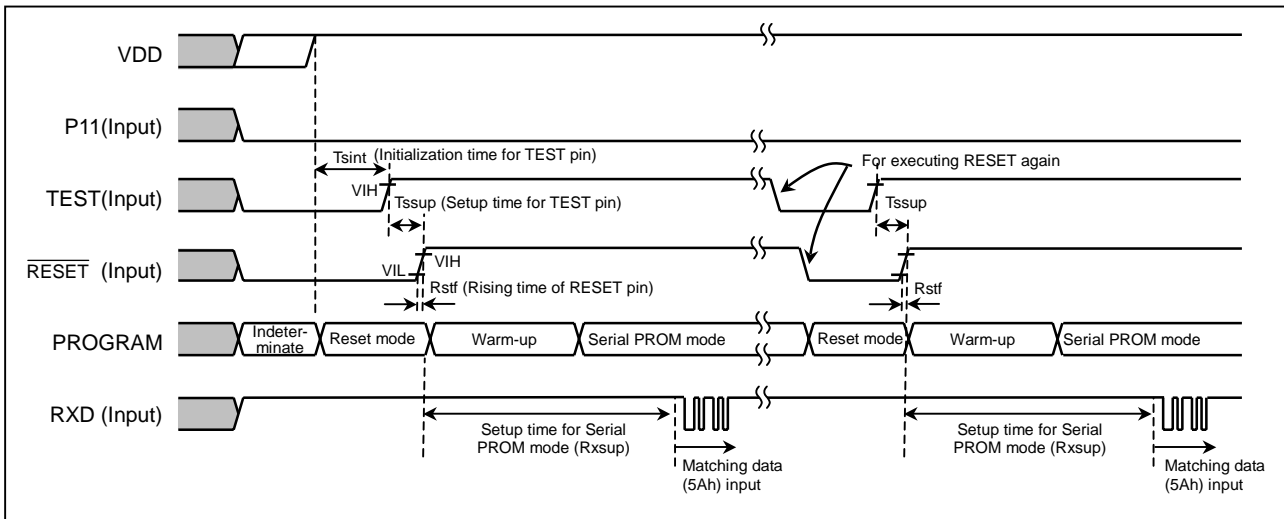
VDD

P11(Input)

Tsint (Initialization time for TEST pin)

For executing RESET again

TEST(Input)

VIH

Tssup (Setup time for TEST pin)

Tssup

$\overline{\text{RESET}}$ (Input)

VIL

VIH

Rstf (Rising time of RESET pin)

Rstf

PROGRAM

Indeterminate

Reset mode

Warm-up

Serial PROM mode

Reset mode

Warm-up

Serial PROM mode

RXD (Input)

Setup time for Serial PROM mode (Rxsup)

Matching data (5Ah) input

Setup time for Serial PROM mode (Rxsup)

Matching data (5Ah) input